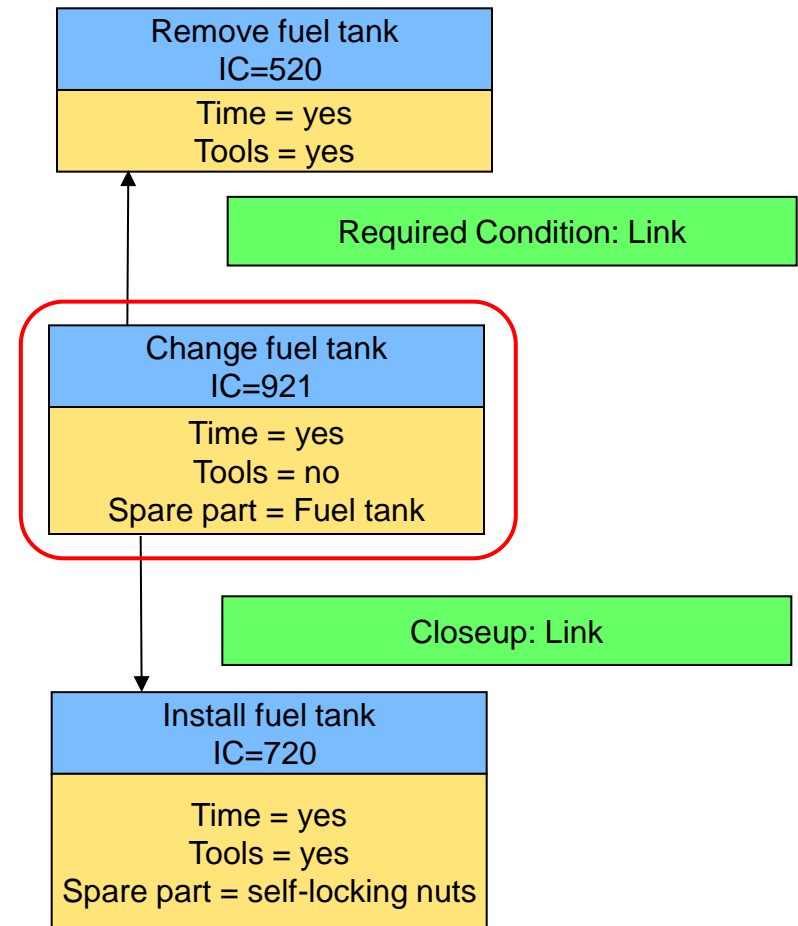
Remove fuel tank
IC=520

Time = yes
Tools = yes

Required Condition: Link

Change fuel tank
IC=921

Time = yes
Tools = no
Spare part = Fuel tank

Closeup: Link

Install fuel tank
IC=720

Time = yes
Tools = yes
Spare part = self-locking nuts